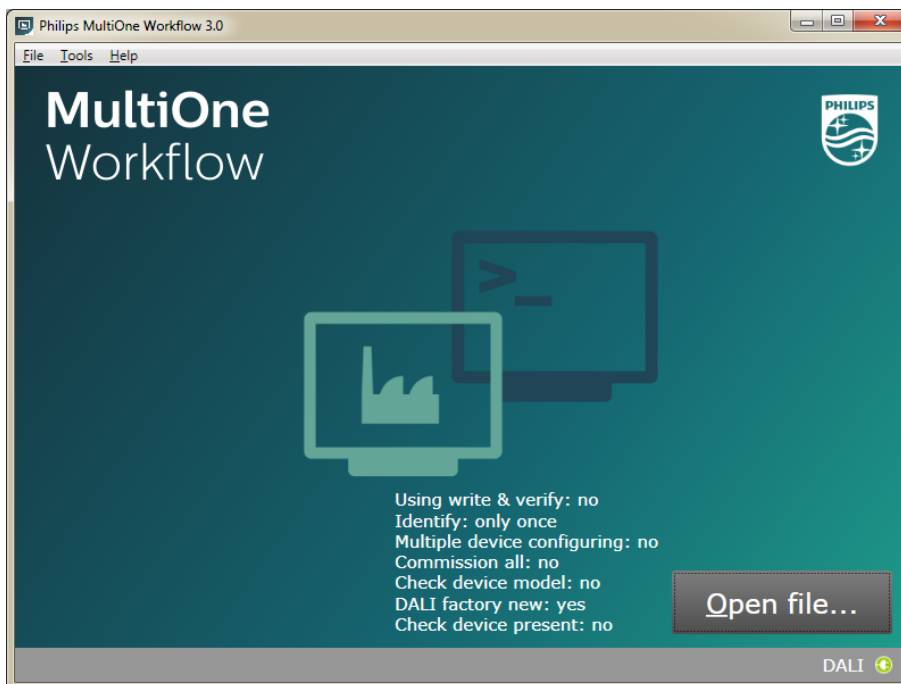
Philips MultiOne Workflow 3.0

File Tools Help

MultiOne
Workflow

PHILIPS

>_

Using write & verify: no
Identify: only once
Multiple device configuring: no
Commission all: no
Check device model: no
DALI factory new: yes
Check device present: no

Open file...

DALI